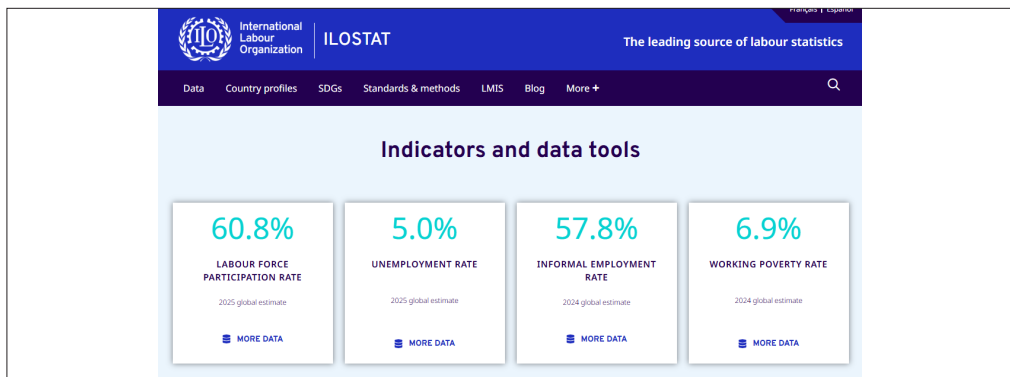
Français | Español

ILO International Labour Organization | ILOSTAT

The leading source of labour statistics

Data Country profiles SDGs Standards & methods LMIS Blog More +

Indicators and data tools

60.8%
LABOUR FORCE PARTICIPATION RATE
2025 global estimate
MORE DATA

5.0%
UNEMPLOYMENT RATE
2025 global estimate
MORE DATA

57.8%
INFORMAL EMPLOYMENT RATE
2024 global estimate
MORE DATA

6.9%
WORKING POVERTY RATE
2024 global estimate
MORE DATA